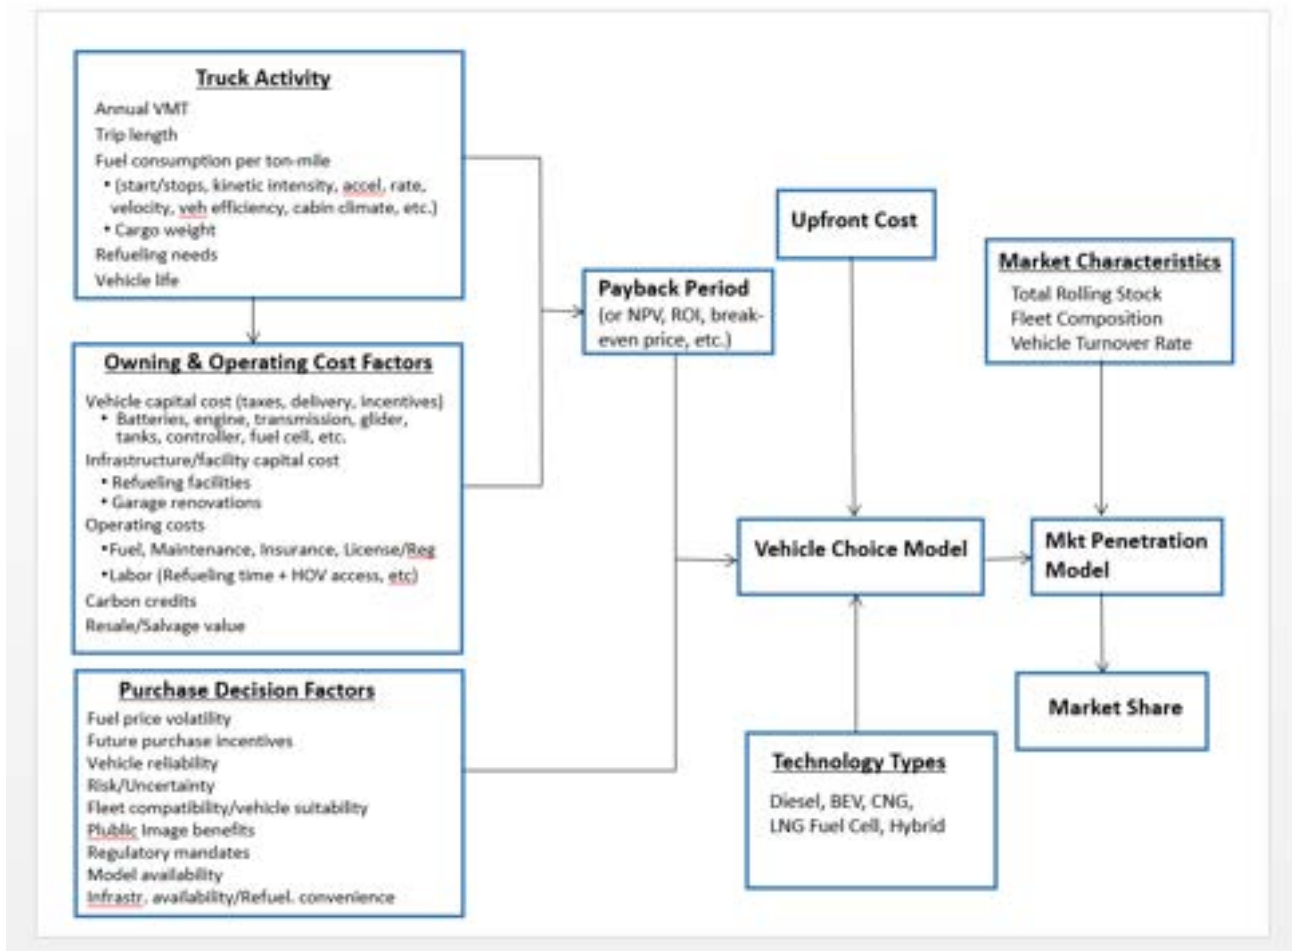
Truck Activity
Annual VMT
Trip length
Fuel consumption per ton-mile
• (start/stops, kinetic intensity, accel. rate, velocity, veh efficiency, cabin climate, etc.)
• Cargo weight
Refueling needs
Vehicle life

Owning & Operating Cost Factors
Vehicle capital cost (taxes, delivery, incentives)
• Batteries, engine, transmission, glider, tanks, controller, fuel cell, etc.
Infrastructure/facility capital cost
• Refueling facilities
• Garage renovations
Operating costs
•Fuel, Maintenance, Insurance, License/Reg
•Labor (Refueling time + HOV access, etc)
Carbon credits
Resale/Salvage value

Purchase Decision Factors
Fuel price volatility
Future purchase incentives
Vehicle reliability
Risk/Uncertainty
Fleet compatibility/vehicle suitability
Plublic image benefits
Regulatory mandates
Model availability
Infrastr. availability/Refuel. convenience

Payback Period
(or NPV, ROI, break-even price, etc.)

Upfront Cost

Market Characteristics
Total Rolling Stock
Fleet Composition
Vehicle Turnover Rate

Vehicle Choice Model

Mkt Penetration Model

Market Share

Technology Types
Diesel, BEV, CNG, LNG Fuel Cell, Hybrid